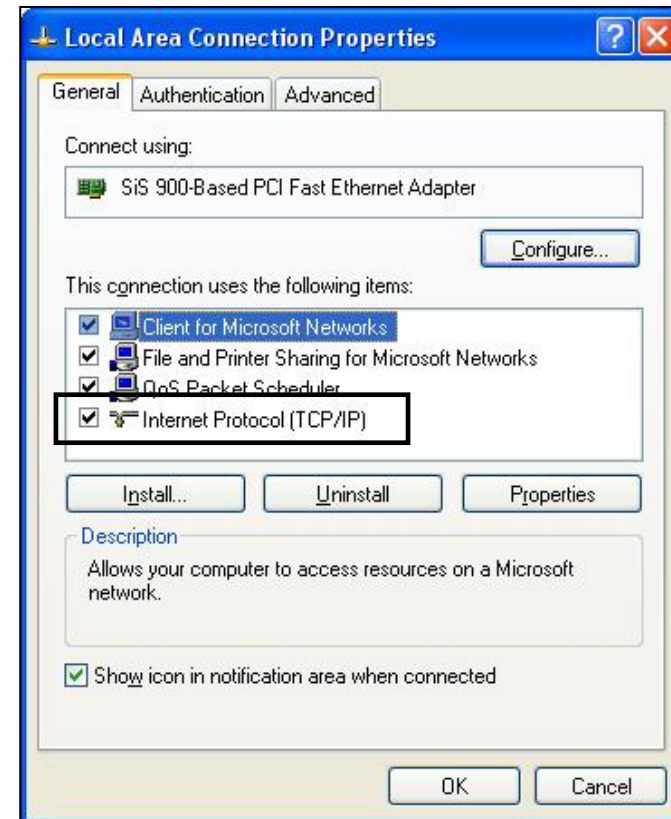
Local Area Connection Properties

General | Authentication | Advanced

Connect using:

SiS 900-Based PCI Fast Ethernet Adapter

Configure...

This connection uses the following items:

Client for Microsoft Networks
File and Printer Sharing for Microsoft Networks
QoS Packet Scheduler
Internet Protocol (TCP/IP)

Install... | Uninstall | Properties

Description

Allows your computer to access resources on a Microsoft network.

Show icon in notification area when connected

OK | Cancel